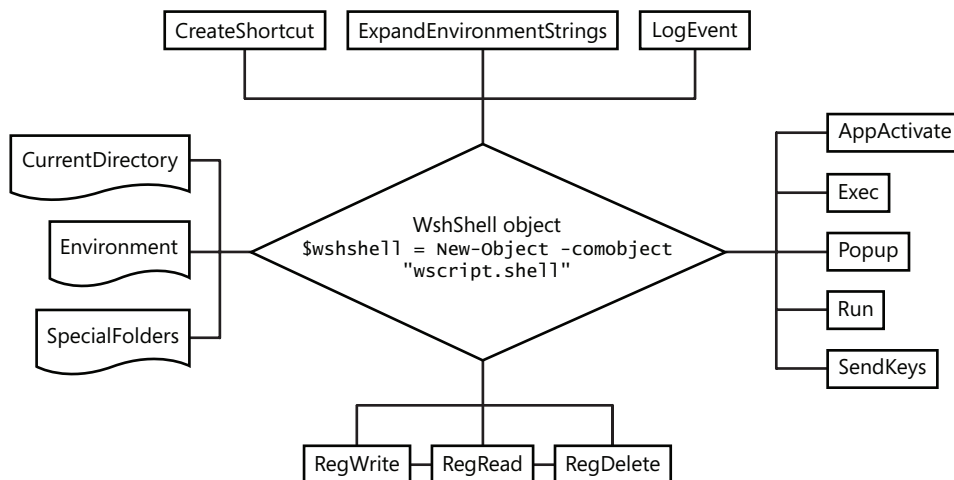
CreateShortcut

ExpandEnvironmentStrings

LogEvent

CurrentDirectory

Environment

SpecialFolders

WshShell object
$wshshell = New-Object -comobject "wscript.shell"

AppActivate

Exec

Popup

Run

SendKeys

RegWrite

RegRead

RegDelete